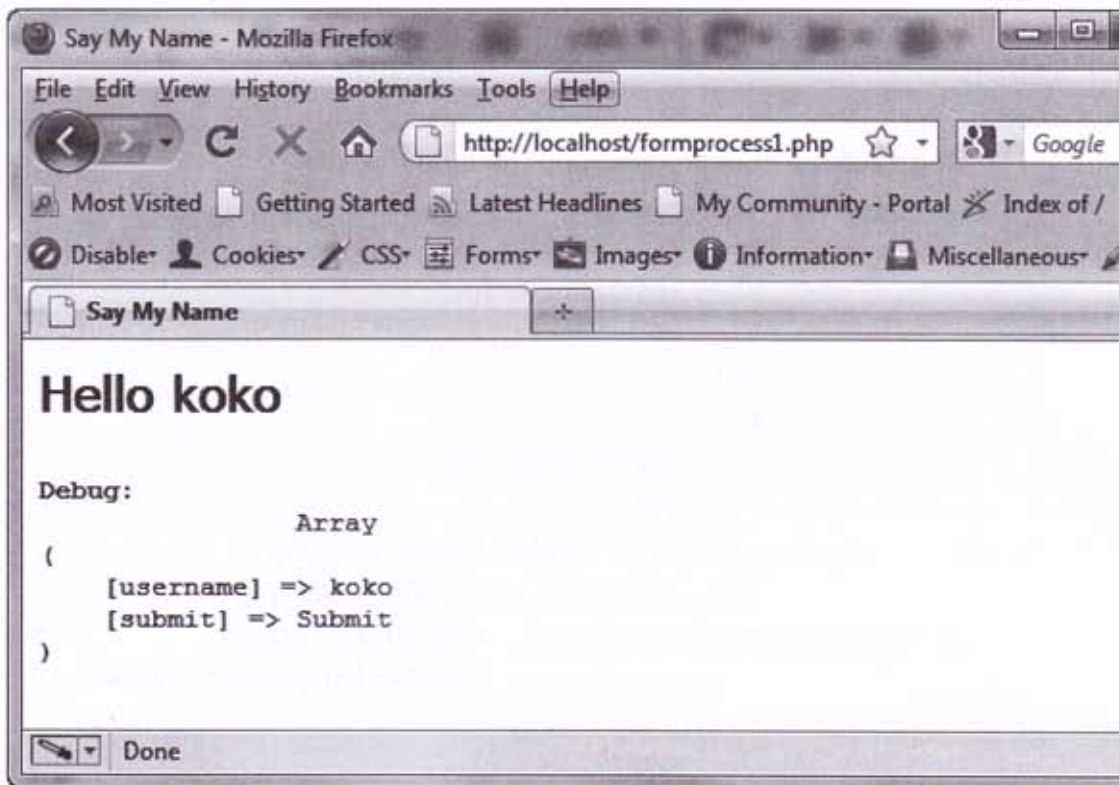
Say My Name - Mozilla Firefox

File Edit View History Bookmarks Tools Help

http://localhost/formprocess1.php

Google

Most Visited Getting Started Latest Headlines My Community - Portal Index of /

Disable Cookies CSS Forms Images Information Miscellaneous

Say My Name

+

Hello koko

Debug:
Array
(
[username] => koko
[submit] => Submit
)

Done